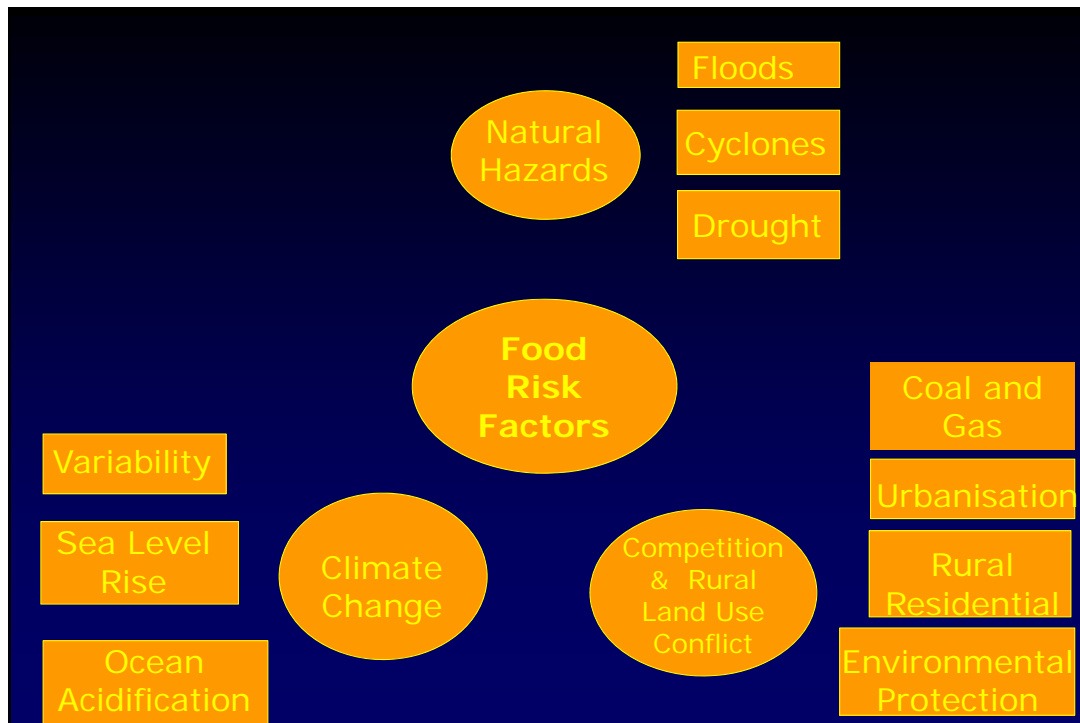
Floods

Natural Hazards

Cyclones

Drought

Food Risk Factors

Coal and Gas

Variability

Urbanisation

Sea Level Rise

Climate Change

Competition & Rural Land Use Conflict

Rural Residential

Ocean Acidification

Environmental Protection